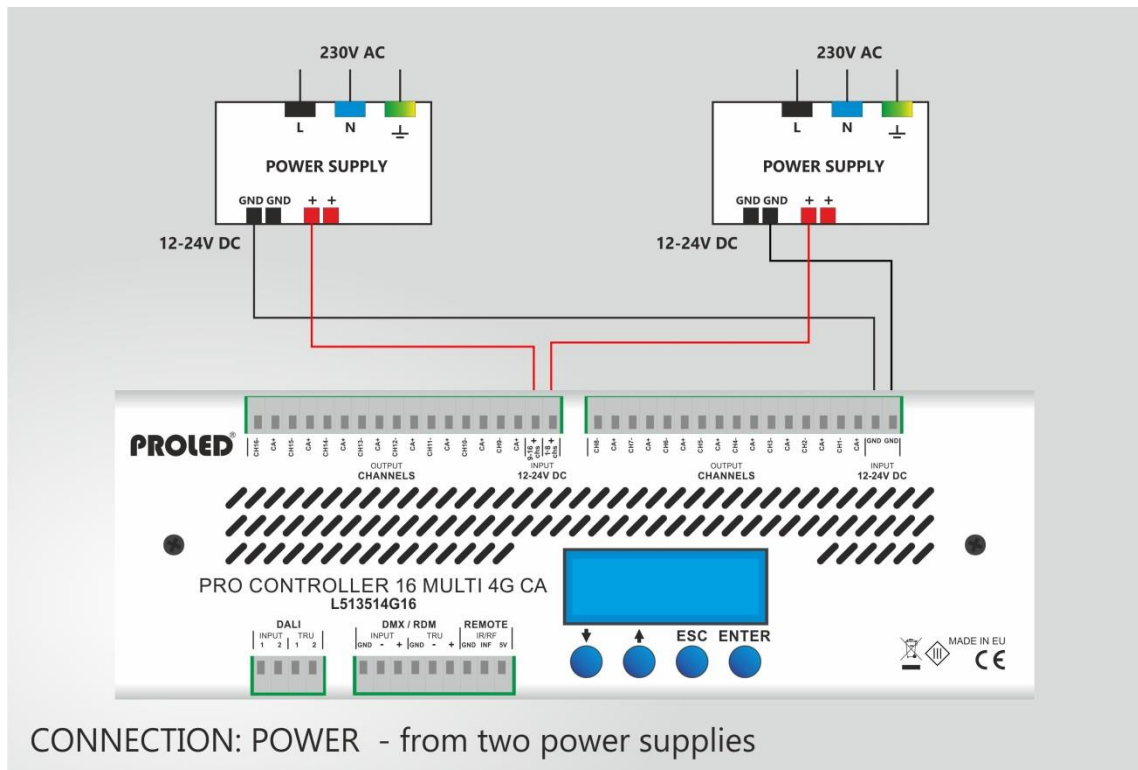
230V AC

L N

POWER SUPPLY

GND GND + +

12-24V DC

230V AC

L N

POWER SUPPLY

GND GND + +

12-24V DC

PROLED®

CH16- CA+ CH15- CA+ CH14- CA+ CH13- CA+ CH12- CA+ CH11- CA+ CH10- CA+ CH9- CA+ 9-16 chs + 1-8 chs +

OUTPUT CHANNELS

INPUT 12-24V DC

CH8- CA+ CH7- CA+ CH6- CA+ CH5- CA+ CH4- CA+ CH3- CA+ CH2- CA+ CH1- CA+ GND GND

OUTPUT CHANNELS

INPUT 12-24V DC

PRO CONTROLLER 16 MULTI 4G CA
L513514G16

DALI
INPUT 1 2 TRU 1 2

DMX / RDM
INPUT GND - + TRU GND - +

REMOTE
IR/RF GND INF 5V

ESC ENTER

MADE IN EU
CE

CONNECTION: POWER - from two power supplies